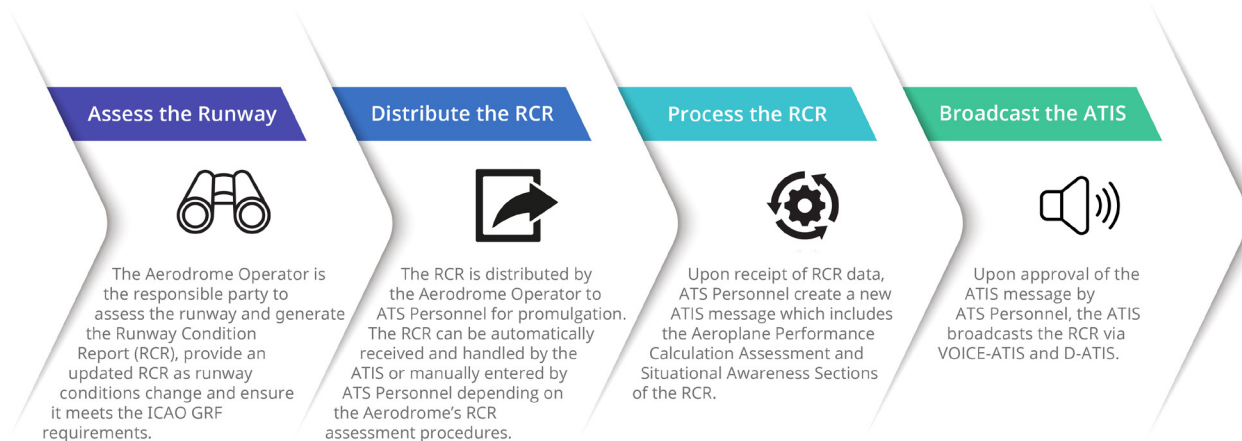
Assess the Runway

The Aerodrome Operator is the responsible party to assess the runway and generate the Runway Condition Report (RCR), provide an updated RCR as runway conditions change and ensure it meets the ICAO GRF requirements.

Distribute the RCR

The RCR is distributed by the Aerodrome Operator to ATS Personnel for promulgation. The RCR can be automatically received and handled by the ATIS or manually entered by ATS Personnel depending on the Aerodrome's RCR assessment procedures.

Process the RCR

Upon receipt of RCR data, ATS Personnel create a new ATIS message which includes the Aeroplane Performance Calculation Assessment and Situational Awareness Sections of the RCR.

Broadcast the ATIS

Upon approval of the ATIS message by ATS Personnel, the ATIS broadcasts the RCR via VOICE-ATIS and D-ATIS.